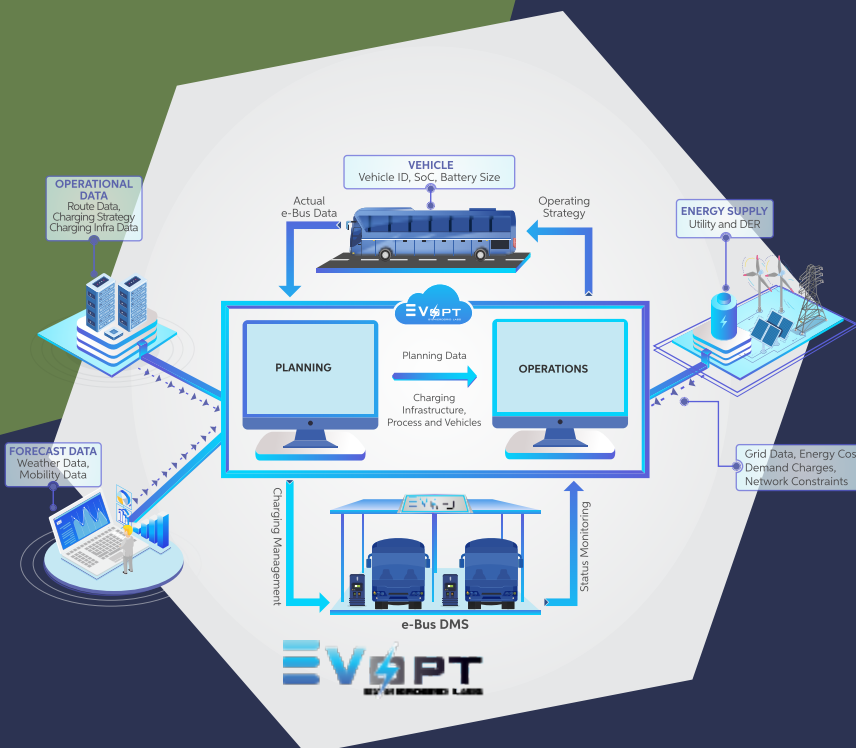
VEHICLE
Vehicle ID, SoC, Battery Size

OPERATIONAL DATA
Route Data, Charging Strategy Charging Infra Data

Actual e-Bus Data

Operating Strategy

ENERGY SUPPLY
Utility and DER

EVOPT

PLANNING

Planning Data

OPERATIONS

Charging Infrastructure, Process and Vehicles

FORECAST DATA
Weather Data, Mobility Data

Grid Data, Energy Cos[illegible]
Demand Charges,
Network Constraints

Charging Management

Status Monitoring

EVOPT

e-Bus DMS

EVOPT
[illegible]